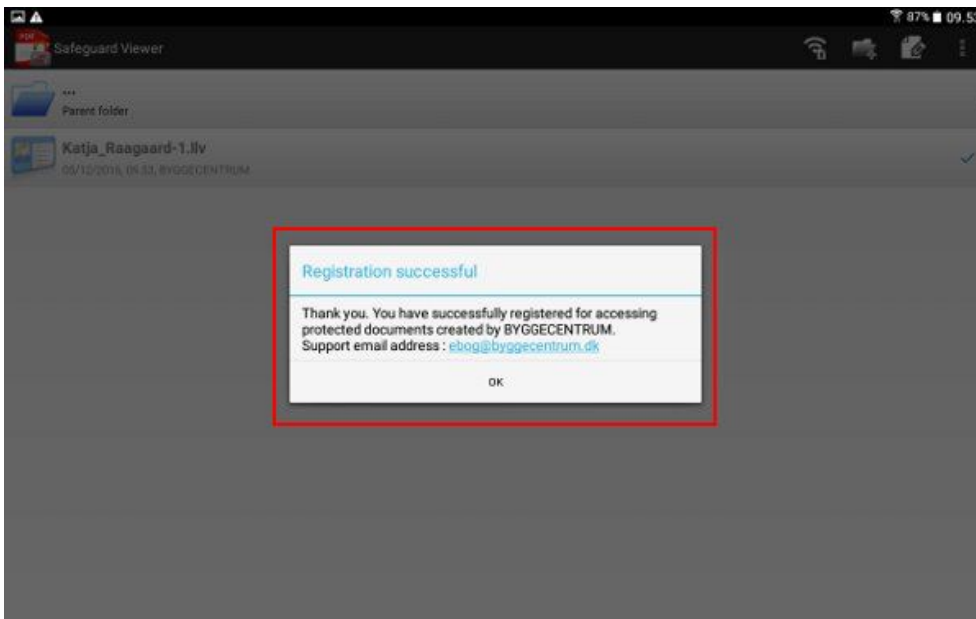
87% 09.5

PDF

Safeguard Viewer

...
Parent folder

Katja_Raagaard-1.llv
05/12/2016, 09.53, BYGGECENTRUM

Registration successful

Thank you. You have successfully registered for accessing protected documents created by BYGGECENTRUM.
Support email address : ebog@byggecentrum.dk

OK